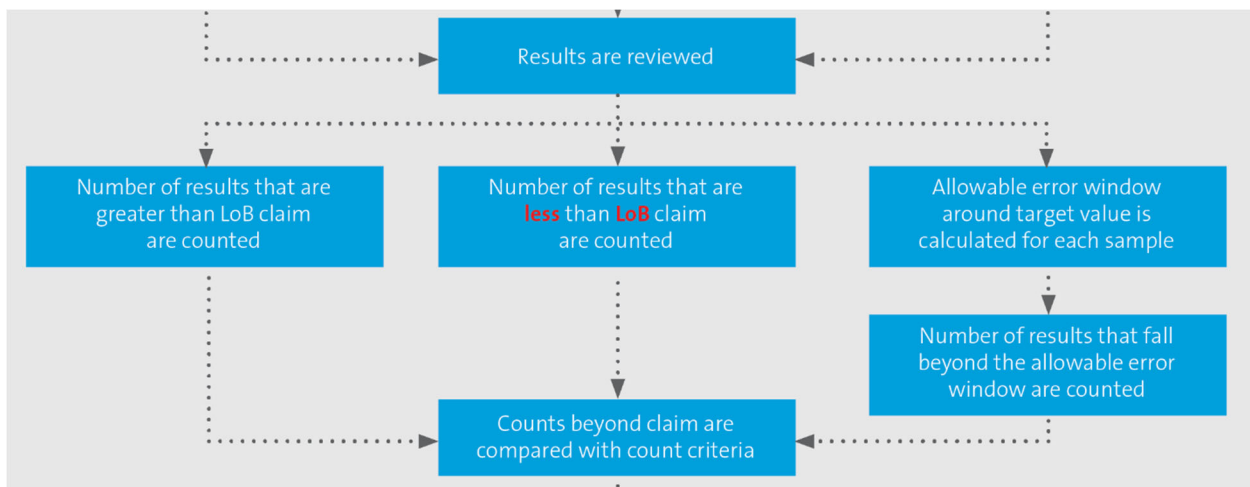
Results are reviewed

Number of results that are greater than LoB claim are counted

Number of results that are less than LoB claim are counted

Allowable error window around target value is calculated for each sample

Number of results that fall beyond the allowable error window are counted

Counts beyond claim are compared with count criteria